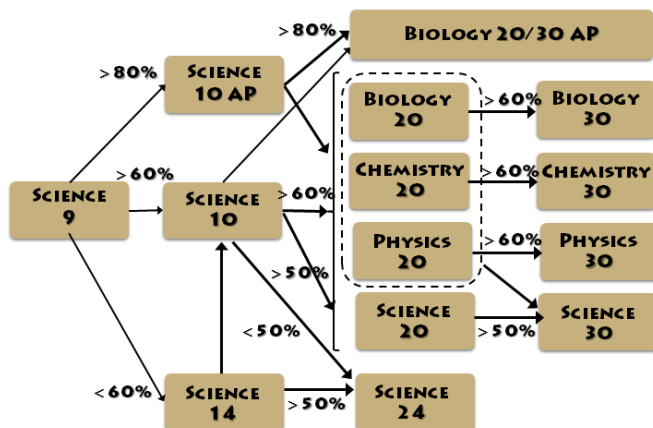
SCIENCE 9

> 80%

SCIENCE 10 AP

> 60%

SCIENCE 10

< 60%

SCIENCE 14

> 80%

BIOLOGY 20/30 AP

> 60%

> 50%

< 50%

BIOLOGY 20

CHEMISTRY 20

PHYSICS 20

SCIENCE 20

> 60%

> 60%

> 60%

> 50%

BIOLOGY 30

CHEMISTRY 30

PHYSICS 30

SCIENCE 30

> 50%

SCIENCE 24